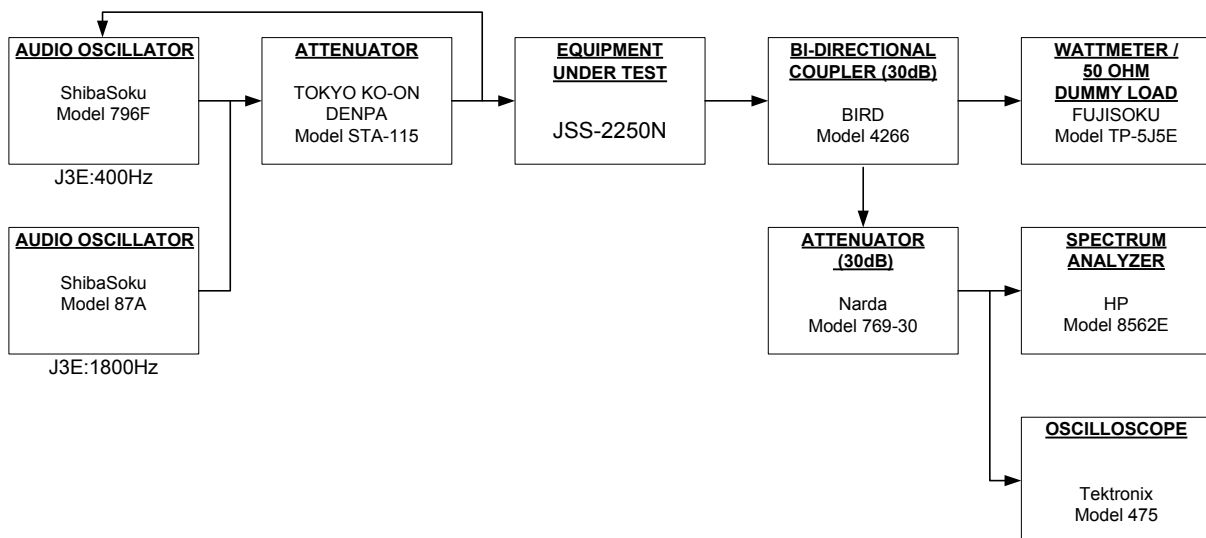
AUDIO OSCILLATOR
ShibaSoku
Model 796F

J3E:400Hz

ATTENUATOR
TOKYO KO-ON
DENPA
Model STA-115

EQUIPMENT UNDER TEST
JSS-2250N

BI-DIRECTIONAL COUPLER (30dB)
BIRD
Model 4266

WATTMETER / 50 OHM DUMMY LOAD
FUJISOKU
Model TP-5J5E

AUDIO OSCILLATOR
ShibaSoku
Model 87A

J3E:1800Hz

ATTENUATOR (30dB)
Narda
Model 769-30

SPECTRUM ANALYZER
HP
Model 8562E

OSCILLOSCOPE
Tektronix
Model 475